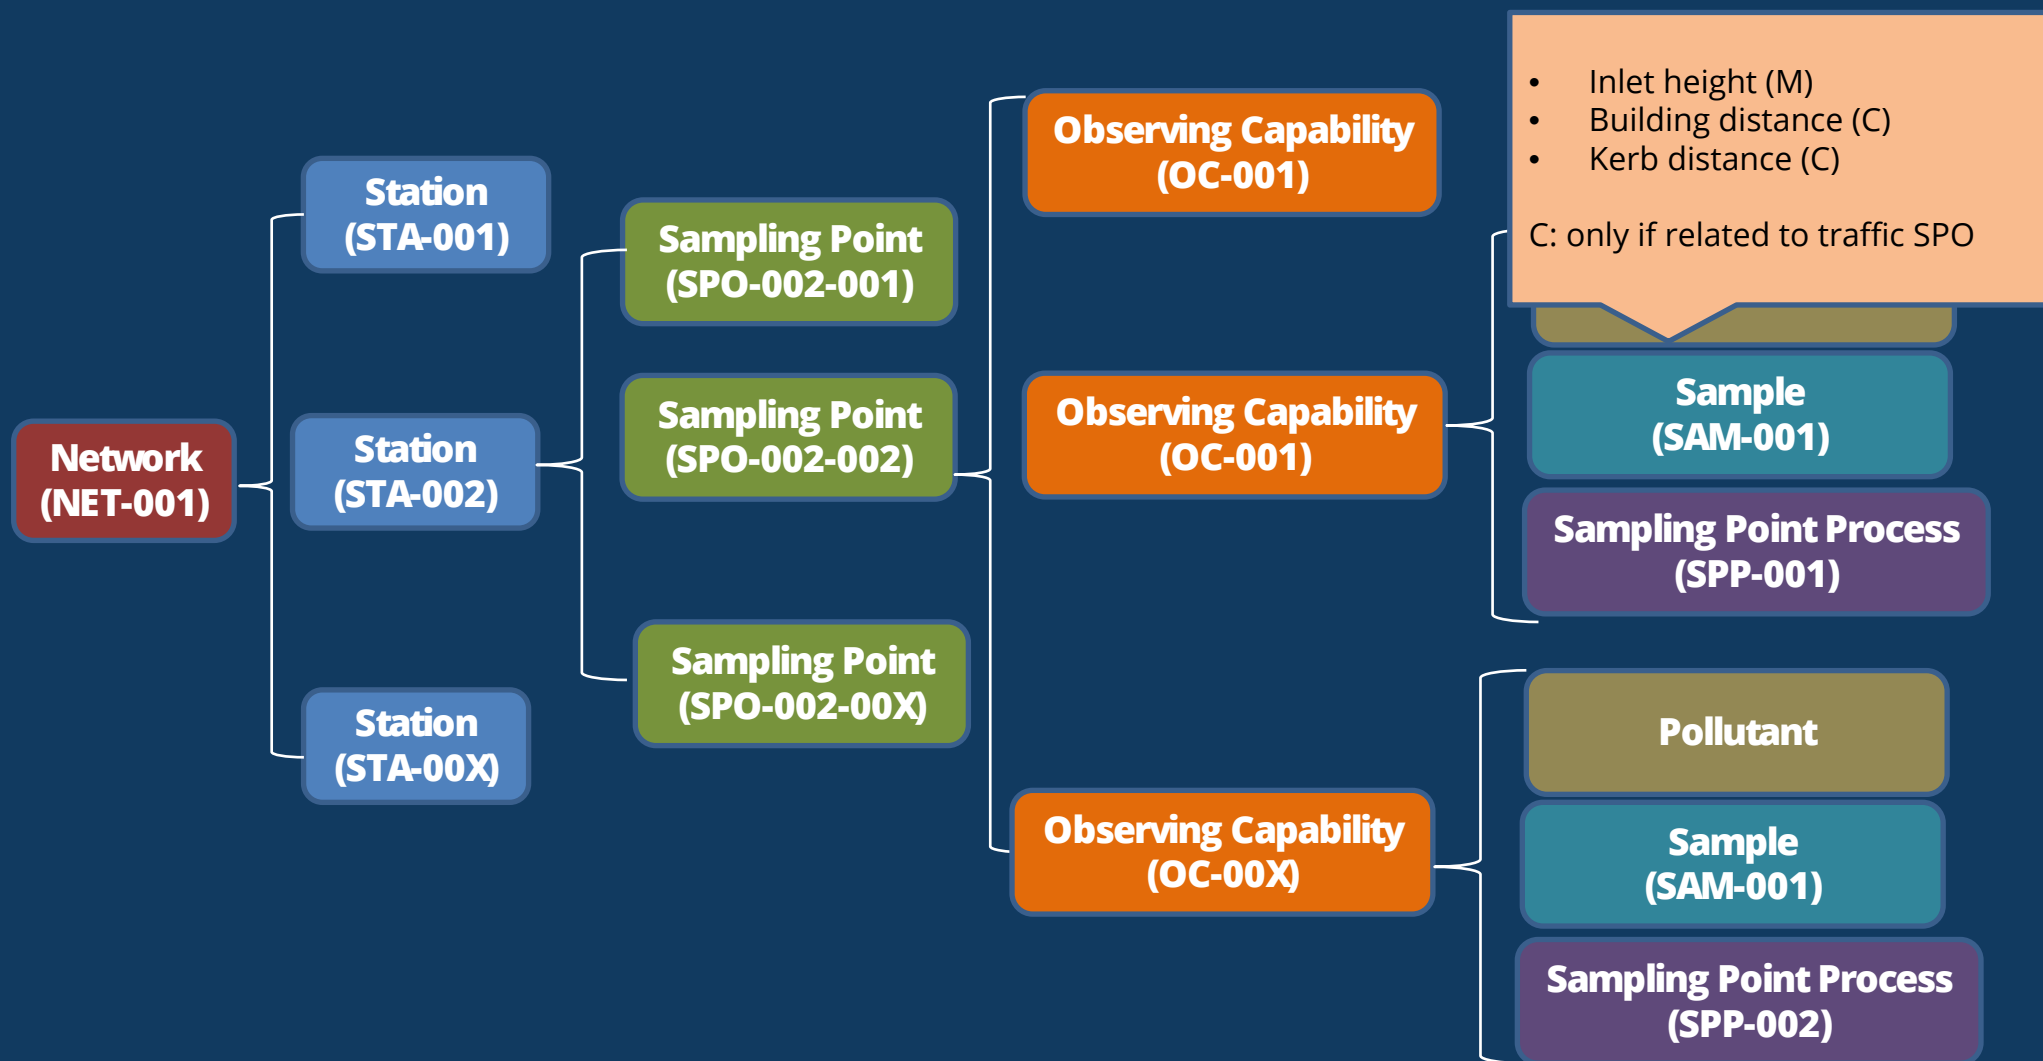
Network (NET-001)

Station (STA-001)

Station (STA-002)

Station (STA-00X)

Sampling Point (SPO-002-001)

Sampling Point (SPO-002-002)

Sampling Point (SPO-002-00X)

Observing Capability (OC-001)

Observing Capability (OC-001)

Observing Capability (OC-00X)

- Inlet height (M)
- Building distance (C)
- Kerb distance (C)

C: only if related to traffic SPO

Sample (SAM-001)

Sampling Point Process (SPP-001)

Pollutant

Sample (SAM-001)

Sampling Point Process (SPP-002)